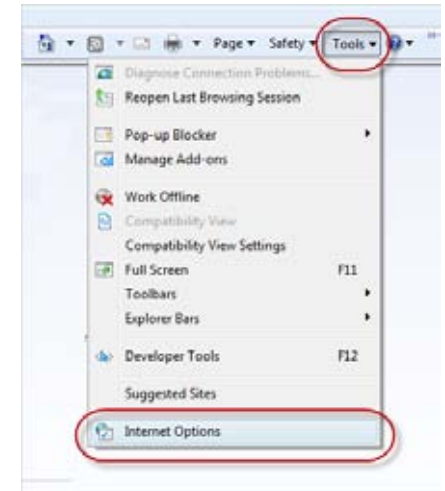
Page ▾ Safety ▾ Tools ▾

Diagnose Connection Problems...
Reopen Last Browsing Session

Pop-up Blocker
Manage Add-ons

Work Offline
Compatibility View
Compatibility View Settings
Full Screen F11
Toolbars
Explorer Bars

Developer Tools F12

Suggested Sites

Internet Options